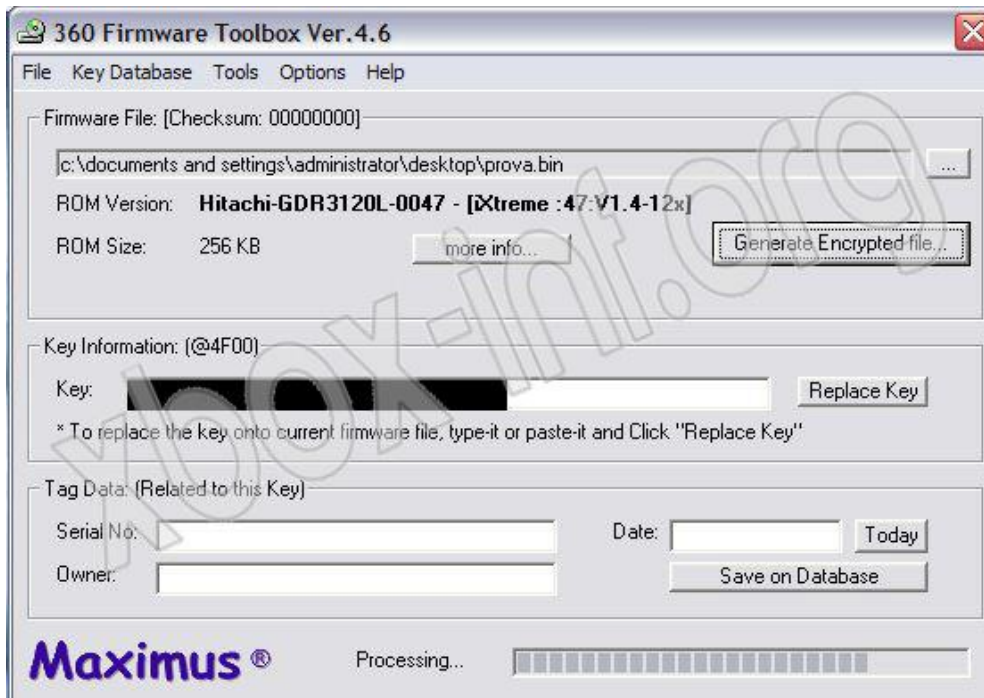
360 Firmware Toolbox Ver.4.6

File Key Database Tools Options Help

Firmware File: [Checksum: 00000000]

c:\documents and settings\administrator\desktop\prova.bin ...

ROM Version: Hitachi-GDR3120L-0047 - [iXtreme :47:V1.4-12x]

ROM Size: 256 KB more info... Generate Encrypted file...

Key Information: (@4F00)

Key: Replace Key

* To replace the key onto current firmware file, type-it or paste-it and Click "Replace Key"

Tag Data: (Related to this Key)

Serial No: Date: Today

Owner: Save on Database

Maximus ®

Processing...

xbox-inf.org